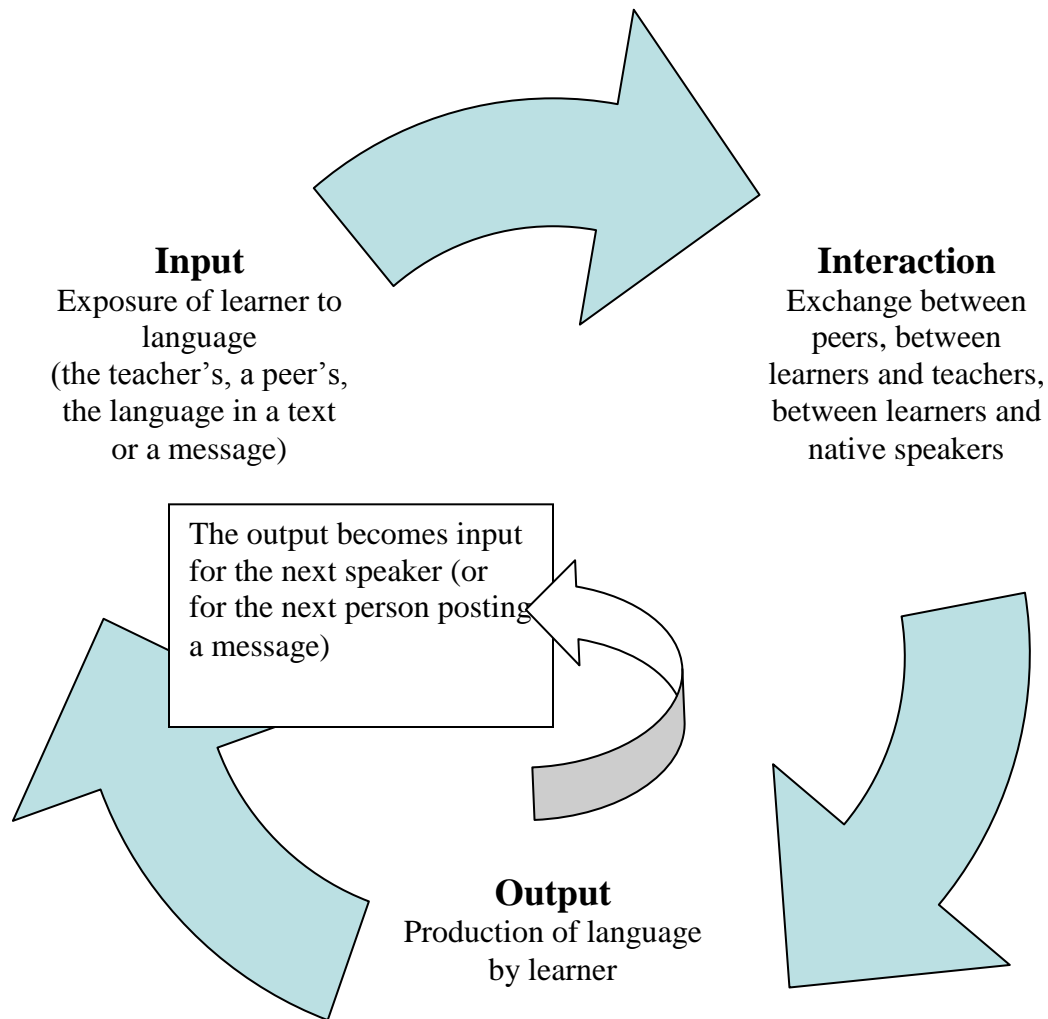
**Input**
Exposure of learner to language (the teacher's, a peer's, the language in a text or a message)

**Interaction**
Exchange between peers, between learners and teachers, between learners and native speakers

The output becomes input for the next speaker (or for the next person posting a message)

**Output**
Production of language by learner